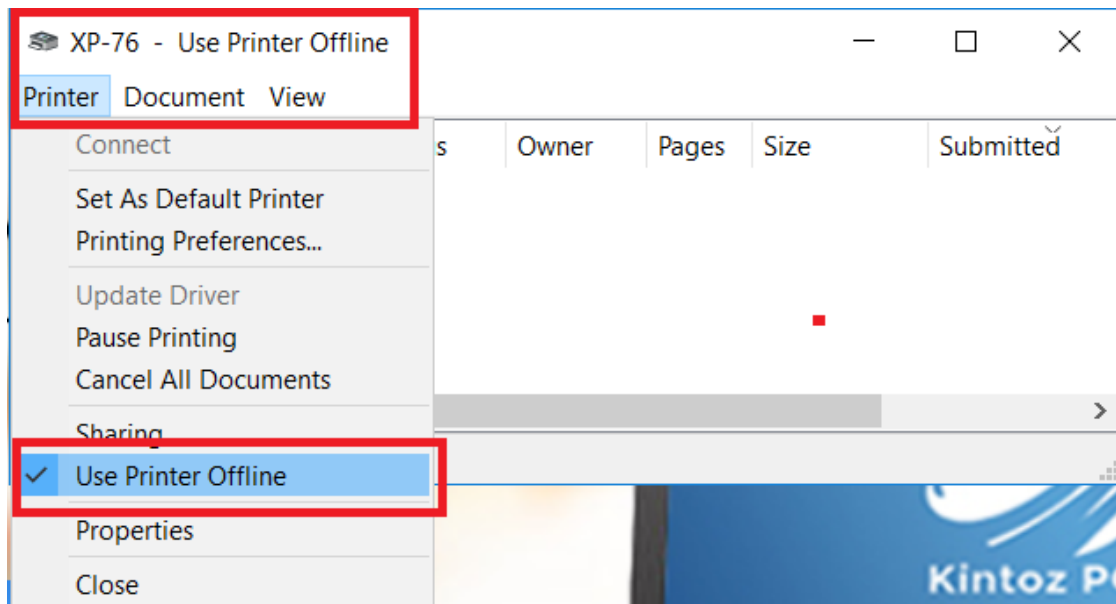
XP-76 - Use Printer Offline

Printer Document View

Connect

Set As Default Printer

Printing Preferences...

Update Driver

Pause Printing

Cancel All Documents

Sharing

Use Printer Offline

Properties

Close

s Owner Pages Size Submitted

Kintoz P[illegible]